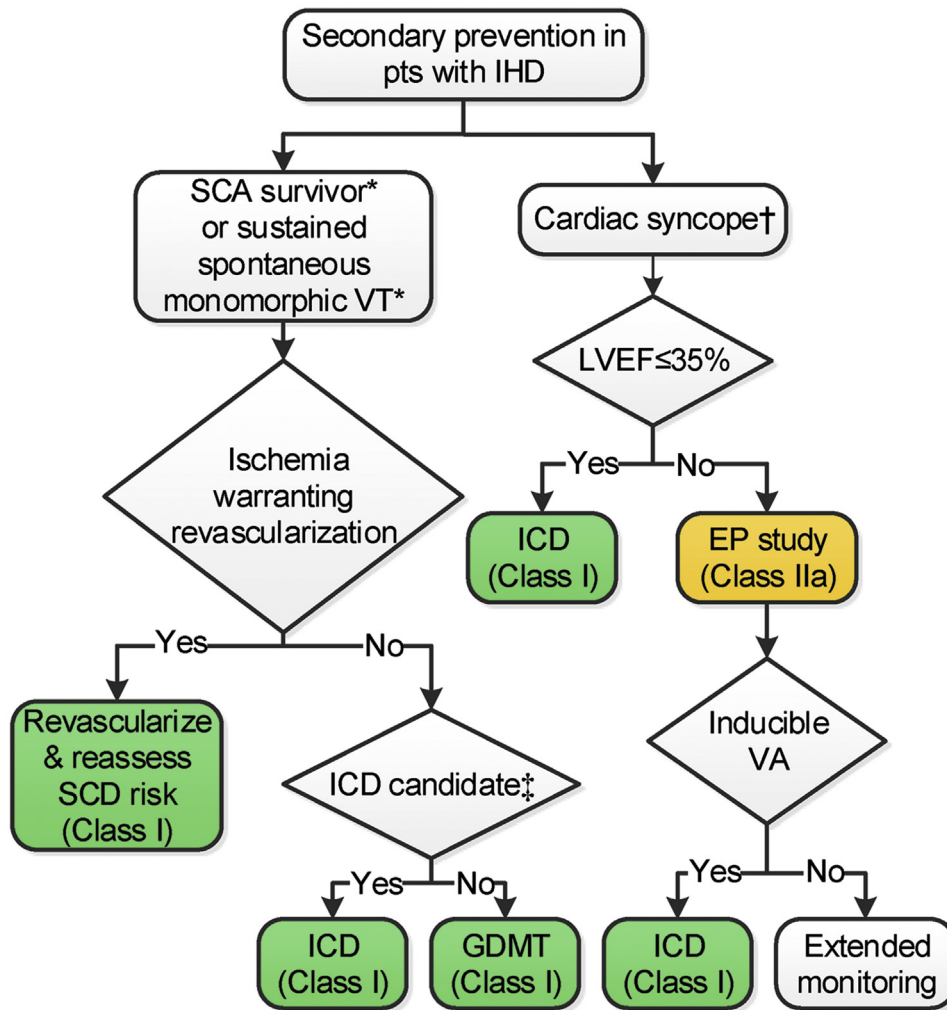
Secondary prevention in pts with IHD

SCA survivor* or sustained spontaneous monomorphic VT*

Cardiac syncope†

LVEF≤35%

Yes

No

ICD (Class I)

EP study (Class IIa)

Ischemia warranting revascularization

Yes

No

Revascularize & reassess SCD risk (Class I)

ICD candidate‡

Inducible VA

Yes

No

ICD (Class I)

GDMT (Class I)

Yes

No

ICD (Class I)

Extended monitoring